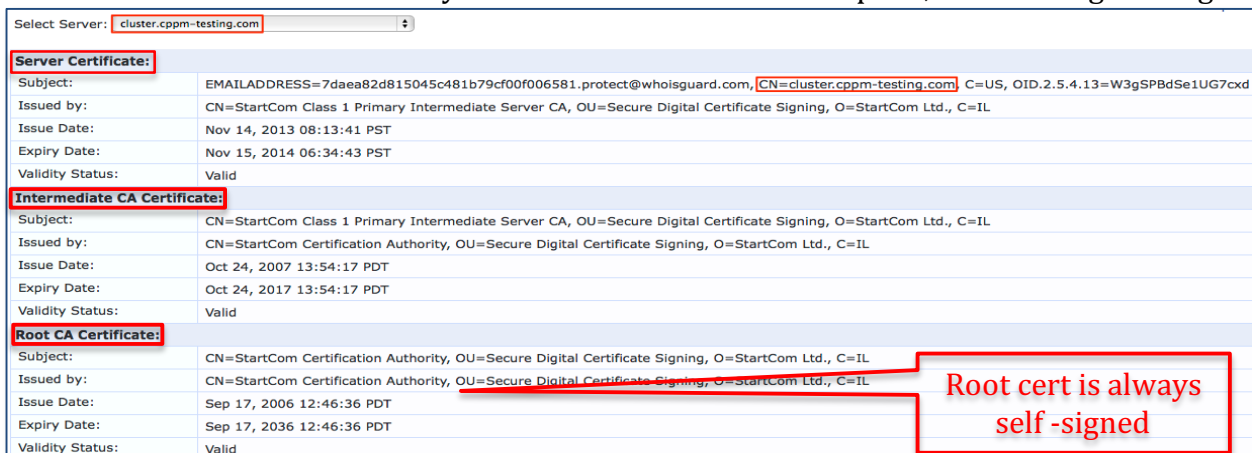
Select Server: cluster.cppm-testing.com

**Server Certificate:**

| | |
|---|---|
| Subject: | EMAILADDRESS=7daea82d815045c481b79cf00f006581.protect@whoisguard.com, CN=cluster.cppm-testing.com, C=US, OID.2.5.4.13=W3gSPBdSe1UG7cxd |
| Issued by: | CN=StartCom Class 1 Primary Intermediate Server CA, OU=Secure Digital Certificate Signing, O=StartCom Ltd., C=IL |
| Issue Date: | Nov 14, 2013 08:13:41 PST |
| Expiry Date: | Nov 15, 2014 06:34:43 PST |
| Validity Status: | Valid |

**Intermediate CA Certificate:**

| | |
|---|---|
| Subject: | CN=StartCom Class 1 Primary Intermediate Server CA, OU=Secure Digital Certificate Signing, O=StartCom Ltd., C=IL |
| Issued by: | CN=StartCom Certification Authority, OU=Secure Digital Certificate Signing, O=StartCom Ltd., C=IL |
| Issue Date: | Oct 24, 2007 13:54:17 PDT |
| Expiry Date: | Oct 24, 2017 13:54:17 PDT |
| Validity Status: | Valid |

**Root CA Certificate:**

| | |
|---|---|
| Subject: | CN=StartCom Certification Authority, OU=Secure Digital Certificate Signing, O=StartCom Ltd., C=IL |
| Issued by: | CN=StartCom Certification Authority, OU=Secure Digital Certificate Signing, O=StartCom Ltd., C=IL |
| Issue Date: | Sep 17, 2006 12:46:36 PDT |
| Expiry Date: | Sep 17, 2036 12:46:36 PDT |
| Validity Status: | Valid |

Root cert is always self -signed